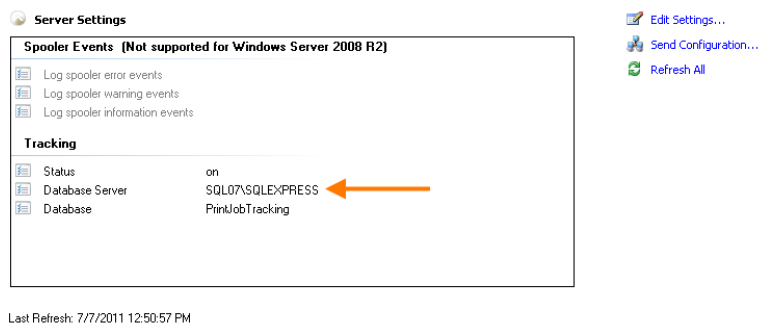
Server Settings

Spooler Events (Not supported for Windows Server 2008 R2)

Log spooler error events
Log spooler warning events
Log spooler information events

Tracking

| | |
|---|---|
| Status | on |
| Database Server | SQL07\SQLEXPRESS |
| Database | PrintJobTracking |

Last Refresh: 7/7/2011 12:50:57 PM

Edit Settings...
Send Configuration...
Refresh All